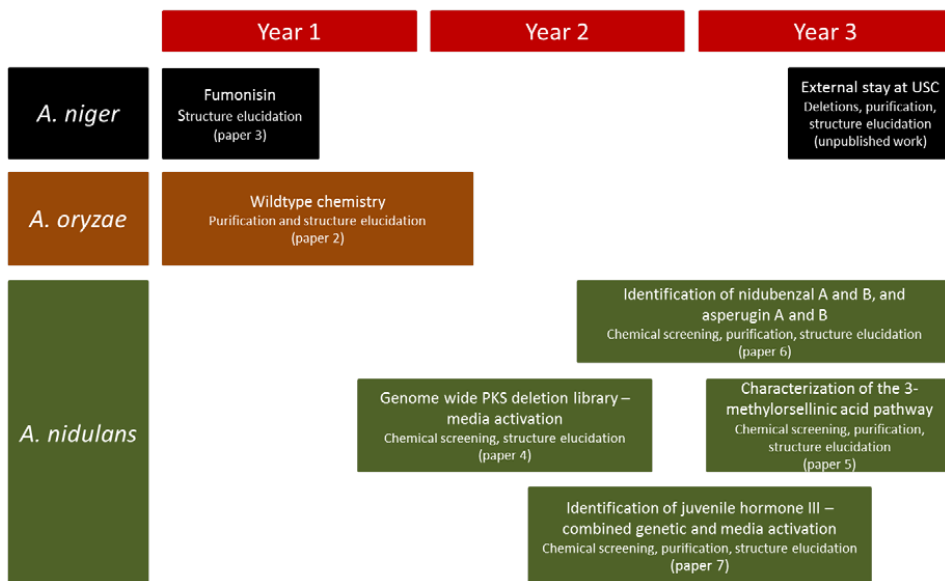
Year 1
Year 2
Year 3

A. niger

Fumonisin
Structure elucidation
(paper 3)

External stay at USC
Deletions, purification, structure elucidation
(unpublished work)

A. oryzae

Wildtype chemistry
Purification and structure elucidation
(paper 2)

A. nidulans

Identification of nidubenzal A and B, and asperugin A and B
Chemical screening, purification, structure elucidation
(paper 6)

Genome wide PKS deletion library – media activation
Chemical screening, structure elucidation
(paper 4)

Characterization of the 3-methylorsellinic acid pathway
Chemical screening, purification, structure elucidation
(paper 5)

Identification of juvenile hormone III – combined genetic and media activation
Chemical screening, purification, structure elucidation
(paper 7)